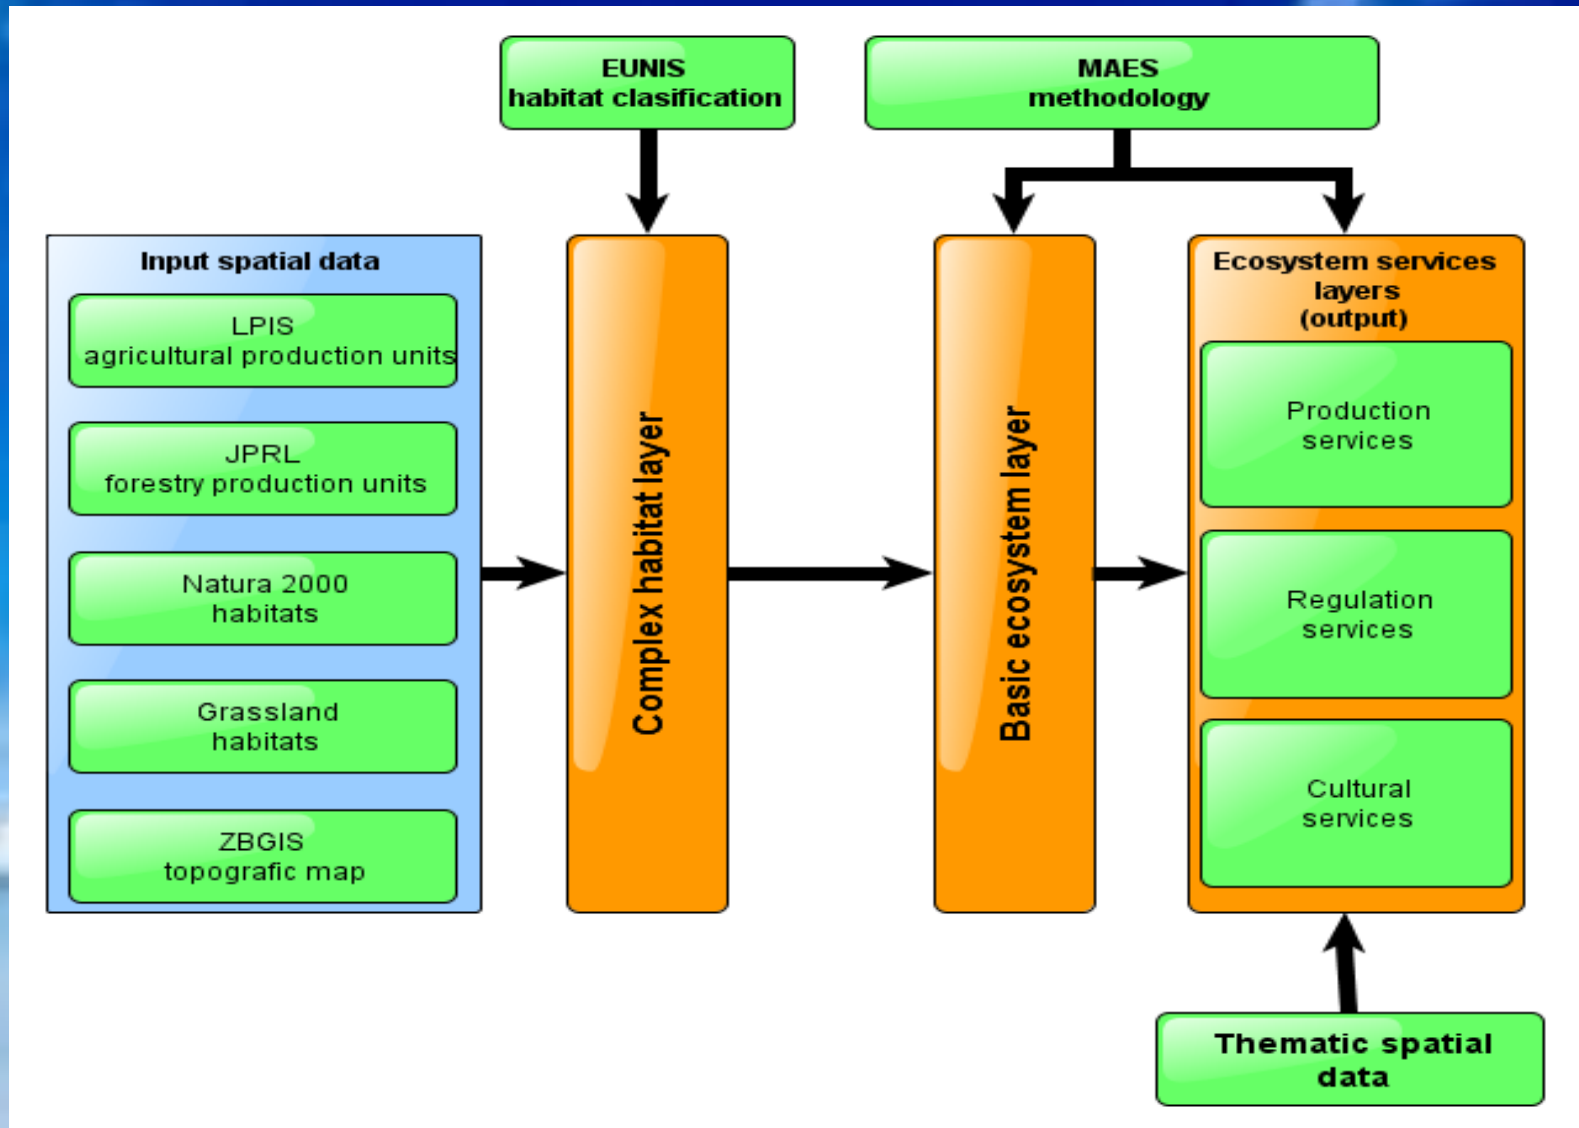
EUNIS
habitat clasification

MAES
methodology

Input spatial data

LPIS
agricultural production units

JPRL
forestry production units

Natura 2000
habitats

Grassland
habitats

ZBGIS
topografic map

Complex habitat layer

Basic ecosystem layer

Ecosystem services
layers
(output)

Production
services

Regulation
services

Cultural
services

Thematic spatial
data